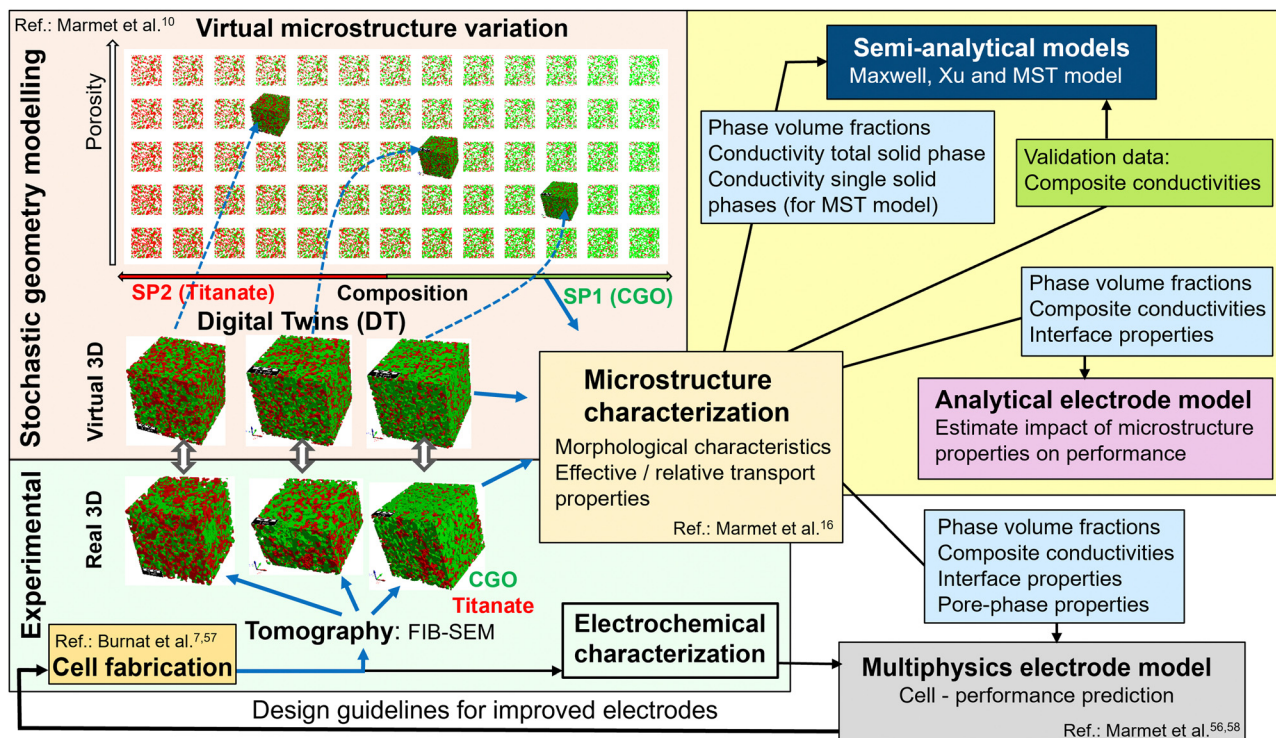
Ref.: Marmet et al.$^{10}$

Virtual microstructure variation

Stochastic geometry modelling

Porosity

SP2 (Titanate)

Composition

SP1 (CGO)

Digital Twins (DT)

Virtual 3D

Experimental

Real 3D

CGO

Titanate

Tomography: FIB-SEM

Ref.: Burnat et al.$^{7,57}$

Cell fabrication

Electrochemical characterization

Microstructure characterization

Morphological characteristics
Effective / relative transport properties

Ref.: Marmet et al.$^{16}$

Semi-analytical models
Maxwell, Xu and MST model

Phase volume fractions
Conductivity total solid phase
Conductivity single solid phases (for MST model)

Validation data:
Composite conductivities

Phase volume fractions
Composite conductivities
Interface properties

Analytical electrode model
Estimate impact of microstructure properties on performance

Phase volume fractions
Composite conductivities
Interface properties
Pore-phase properties

Multiphysics electrode model
Cell - performance prediction

Ref.: Marmet et al.$^{56,58}$

Design guidelines for improved electrodes